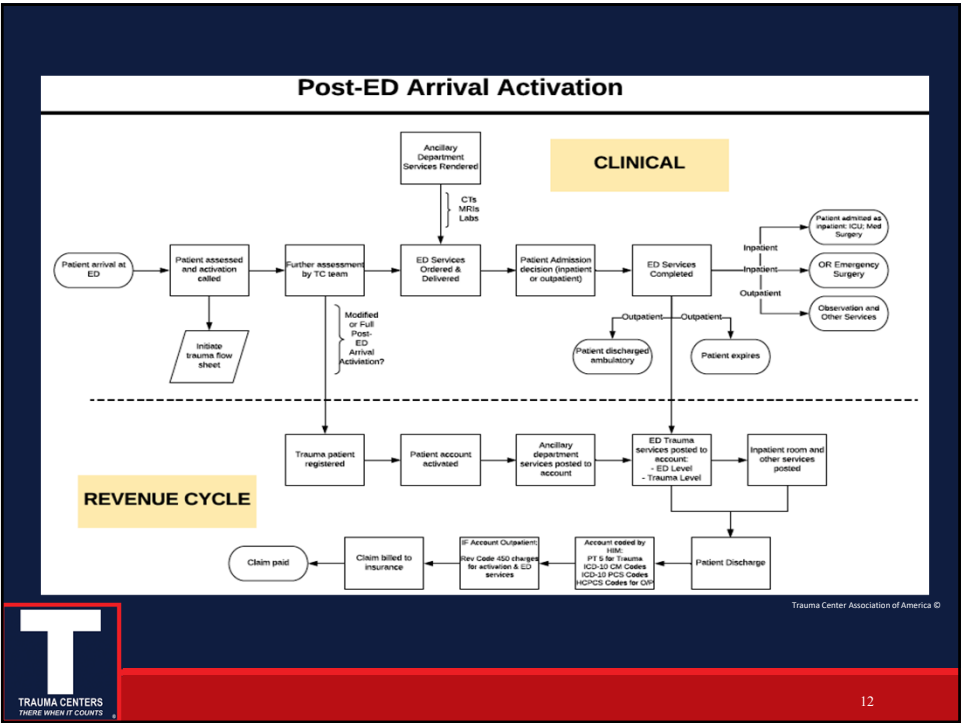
Post-ED Arrival Activation

CLINICAL

Ancillary Department Services Rendered

CTs
MRIs
Labs

Patient arrival at ED

Patient assessed and activation called

Initiate trauma flow sheet

Further assessment by TC team

Modified or Full Post-ED Arrival Activation?

ED Services Ordered & Delivered

Patient Admission decision (inpatient or outpatient)

ED Services Completed

Inpatient

Inpatient

Outpatient

Patient admitted as inpatient: ICU; Med Surgery

OR Emergency Surgery

Observation and Other Services

Outpatient

Outpatient

Patient discharged ambulatory

Patient expires

REVENUE CYCLE

Trauma patient registered

Patient account activated

Ancillary department services posted to account

ED Trauma services posted to account:
- ED Level
- Trauma Level

Inpatient room and other services posted

Patient Discharge

Account coded by HIM:
PT 5 for Trauma
ICD-10 CM Codes
ICD-10 PCS Codes
HCPCS Codes for O/P

IF Account Outpatient;
Rev Code 450 charges for activation & ED services

Claim billed to insurance

Claim paid

Trauma Center Association of America ©

TRAUMA CENTERS
THERE WHEN IT COUNTS

12